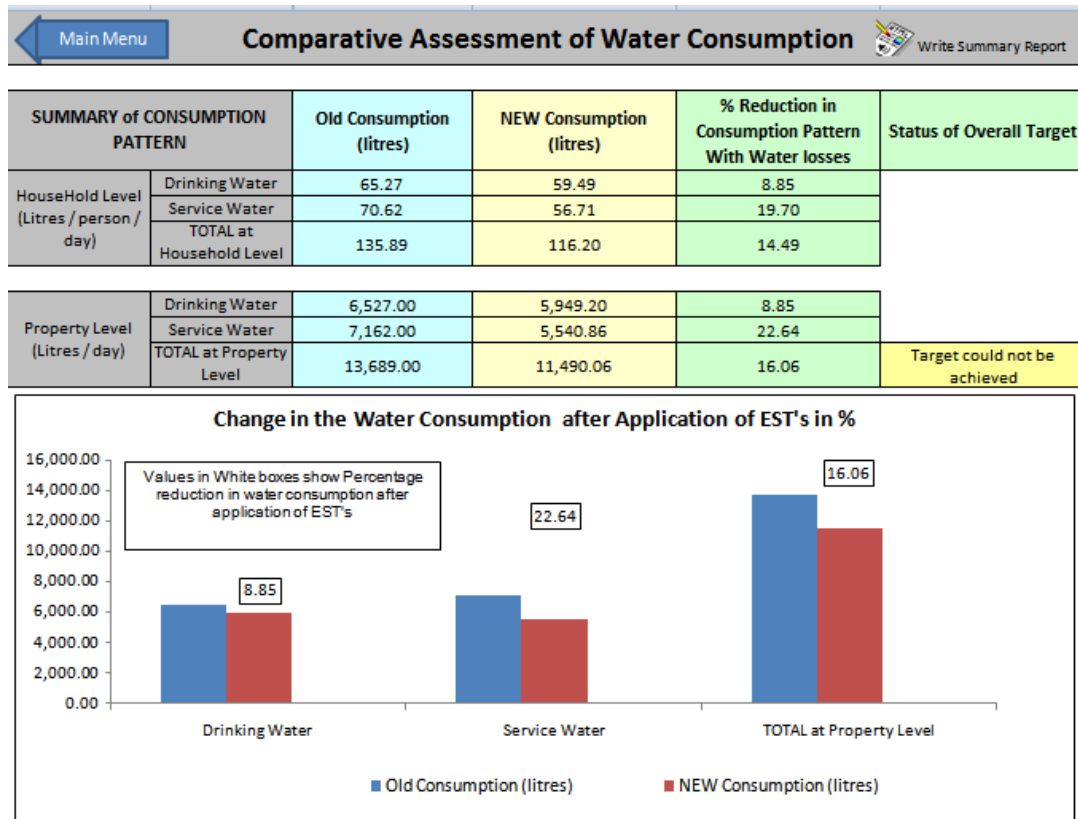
Main Menu

Comparative Assessment of Water Consumption

Write Summary Report

| SUMMARY of CONSUMPTION PATTERN | | Old Consumption (litres) | NEW Consumption (litres) | % Reduction in Consumption Pattern With Water losses | Status of Overall Target |
|---|---|---|---|---|---|
| HouseHold Level (Litres / person / day) | Drinking Water | 65.27 | 59.49 | 8.85 | |
| | Service Water | 70.62 | 56.71 | 19.70 | |
| | TOTAL at Household Level | 135.89 | 116.20 | 14.49 | |

| | | | | | |
|---|---|---|---|---|---|
| Property Level (Litres / day) | Drinking Water | 6,527.00 | 5,949.20 | 8.85 | |
| | Service Water | 7,162.00 | 5,540.86 | 22.64 | |
| | TOTAL at Property Level | 13,689.00 | 11,490.06 | 16.06 | Target could not be achieved |

Change in the Water Consumption after Application of EST's in %

Values in White boxes show Percentage reduction in water consumption after application of EST's

16,000.00
14,000.00
12,000.00
10,000.00
8,000.00
6,000.00
4,000.00
2,000.00
0.00

8.85
22.64
16.06

Drinking Water
Service Water
TOTAL at Property Level

Old Consumption (litres)
NEW Consumption (litres)